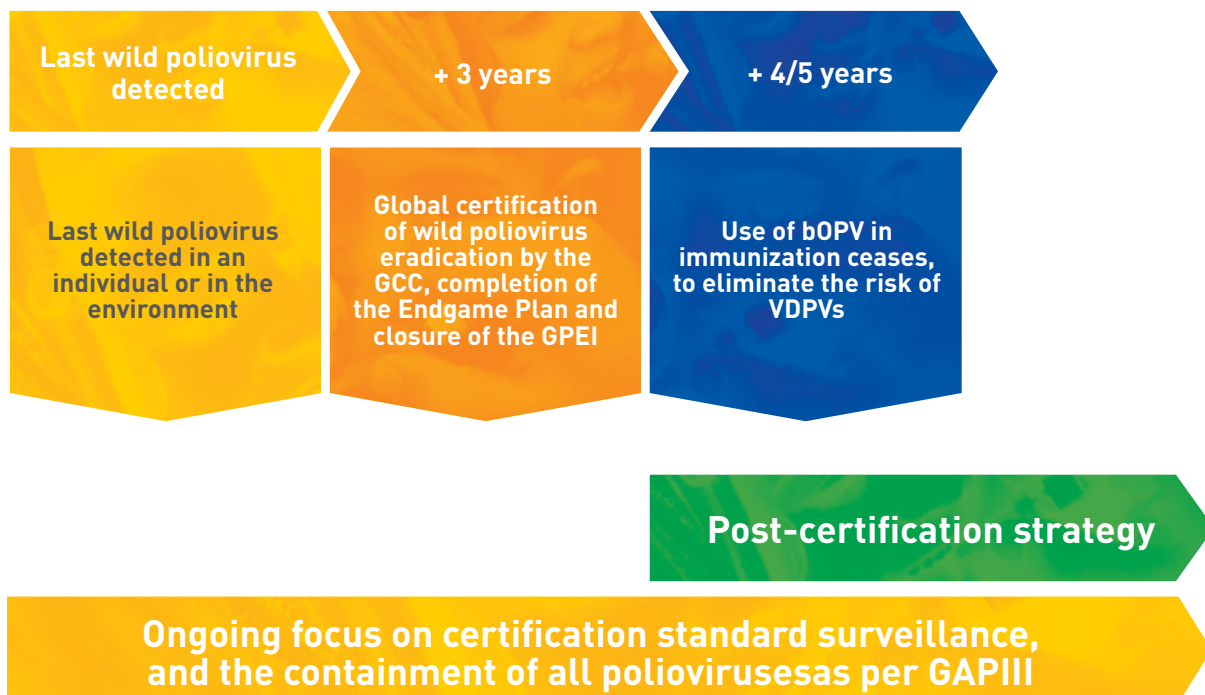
Last wild poliovirus detected

+ 3 years

+ 4/5 years

Last wild poliovirus detected in an individual or in the environment

Global certification of wild poliovirus eradication by the GCC, completion of the Endgame Plan and closure of the GPEI

Use of bOPV in immunization ceases, to eliminate the risk of VDPVs

Post-certification strategy

Ongoing focus on certification standard surveillance, and the containment of all poliovirusesas per GAPIII